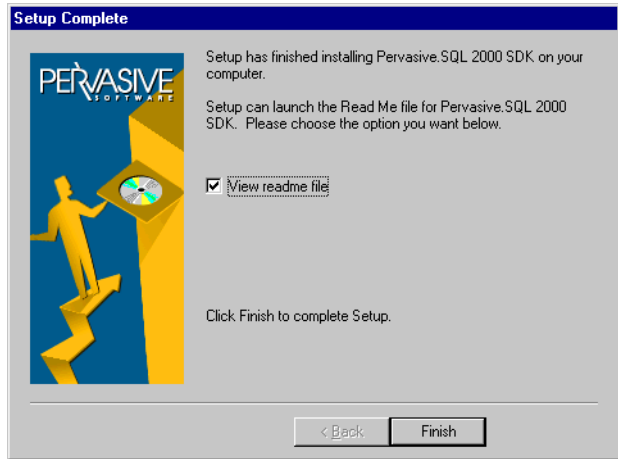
Setup Complete

PERVASIVE
SOFTWARE

Setup has finished installing Pervasive.SQL 2000 SDK on your computer.

Setup can launch the Read Me file for Pervasive.SQL 2000 SDK. Please choose the option you want below.

View readme file

Click Finish to complete Setup.

< Back

Finish